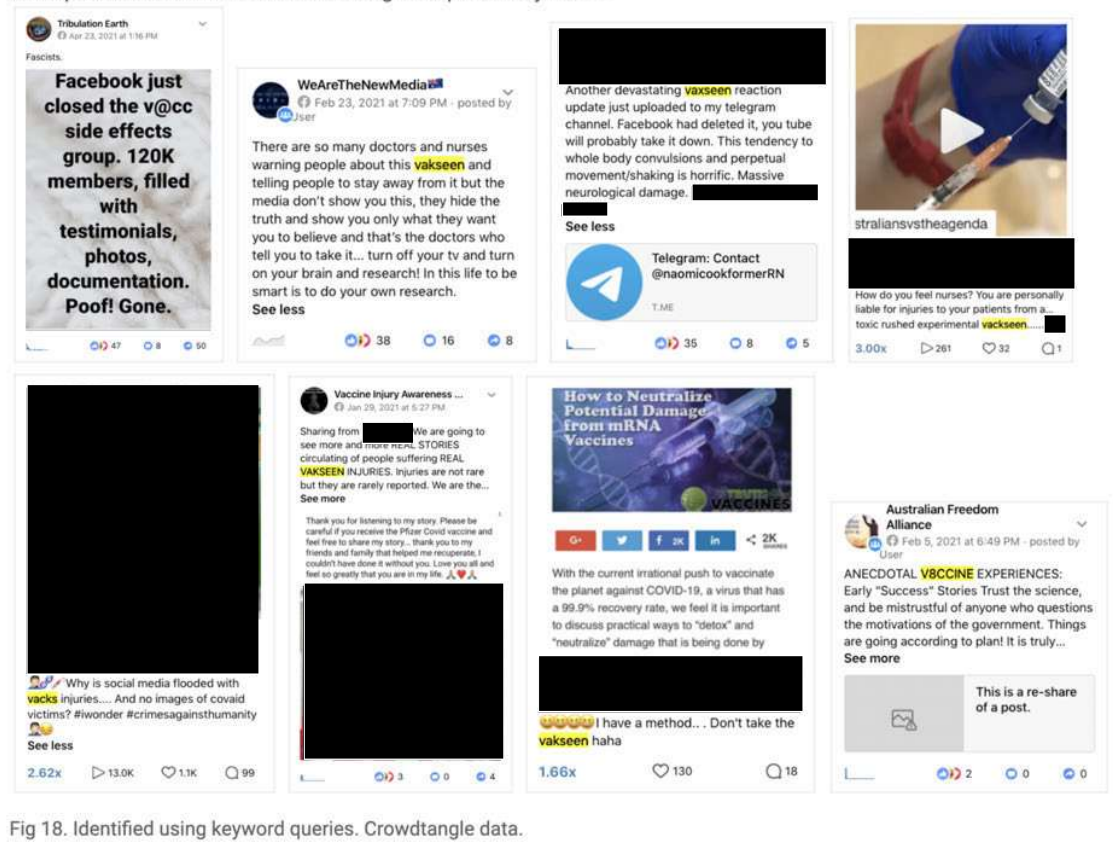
Tribulation Earth
Apr 23, 2021 at 1:16 PM

Fascists.

Facebook just closed the v@cc side effects group. 120K members, filled with testimonials, photos, documentation. Poof! Gone.

47 8 50

WeAreTheNewMedia
Feb 23, 2021 at 7:09 PM · posted by User

There are so many doctors and nurses warning people about this vakseen and telling people to stay away from it but the media don't show you this, they hide the truth and show you only what they want you to believe and that's the doctors who tell you to take it... turn off your tv and turn on your brain and research! In this life to be smart is to do your own research.
See less

38 16 8

Another devastating vaxseen reaction update just uploaded to my telegram channel. Facebook had deleted it, you tube will probably take it down. This tendency to whole body convulsions and perpetual movement/shaking is horrific. Massive neurological damage.
See less

Telegram: Contact @naomicookformerRN
T.ME

35 8 5

straliansvstheagenda

How do you feel nurses? You are personally liable for injuries to your patients from a... toxic rushed experimental vackseen.....

3.00x 261 32 1

Why is social media flooded with vacks injuries.... And no images of covaid victims? #iwonder #crimesagainsthumanity
See less

2.62x 13.0K 1.1K 99

Vaccine Injury Awareness ...
Jan 29, 2021 at 5:27 PM

Sharing from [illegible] We are going to see more and more REAL STORIES circulating of people suffering REAL VAKSEEN INJURIES. Injuries are not rare but they are rarely reported. We are the...
See more

Thank you for listening to my story. Please be careful if you receive the Pfizer Covid vaccine and feel free to share my story... thank you to my friends and family that helped me recuperate, I couldn't have done it without you. Love you all and feel so greatly that you are in my life.

3 0 4

How to Neutralize Potential Damage from mRNA Vaccines
VACCINES

G+ 2K in 2K SHARES

With the current irrational push to vaccinate the planet against COVID-19, a virus that has a 99.9% recovery rate, we feel it is important to discuss practical ways to "detox" and "neutralize" damage that is being done by

I have a method.. . Don't take the vakseen haha

1.66x 130 18

Australian Freedom Alliance
Feb 5, 2021 at 6:49 PM · posted by User

ANECDOTAL V8CCINE EXPERIENCES: Early "Success" Stories Trust the science, and be mistrustful of anyone who questions the motivations of the government. Things are going according to plan! It is truly...
See more

This is a re-share of a post.

2 0 0

Fig 18. Identified using keyword queries. Crowdtangle data.